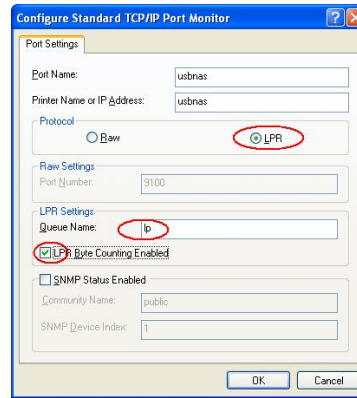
Configure Standard TCP/IP Port Monitor

Port Settings

Port Name: usbnas

Printer Name or IP Address: usbnas

Protocol

Raw

LPR

Raw Settings

Port Number: 9100

LPR Settings

Queue Name: lp

LPR Byte Counting Enabled

SNMP Status Enabled

Community Name: public

SNMP Device Index: 1

OK

Cancel